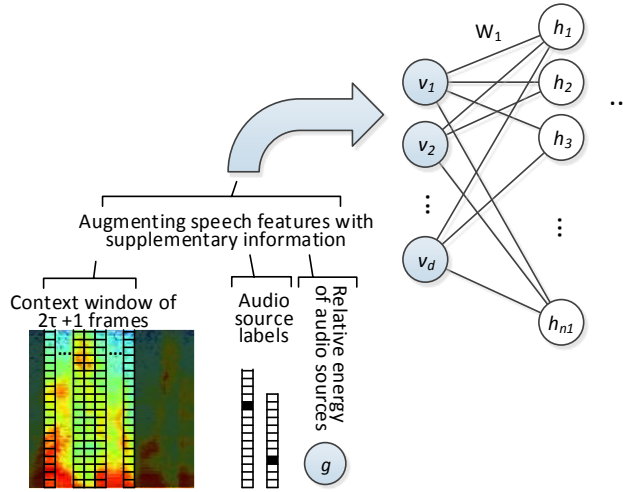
$W_1$

$h_1$

$v_1$

$h_2$

...

$v_2$

$h_3$

⋮

⋮

Augmenting speech features with supplementary information

$v_d$

Context window of $2\tau+1$ frames

Audio source labels

Relative energy of audio sources

$h_{n1}$

...

...

$g$